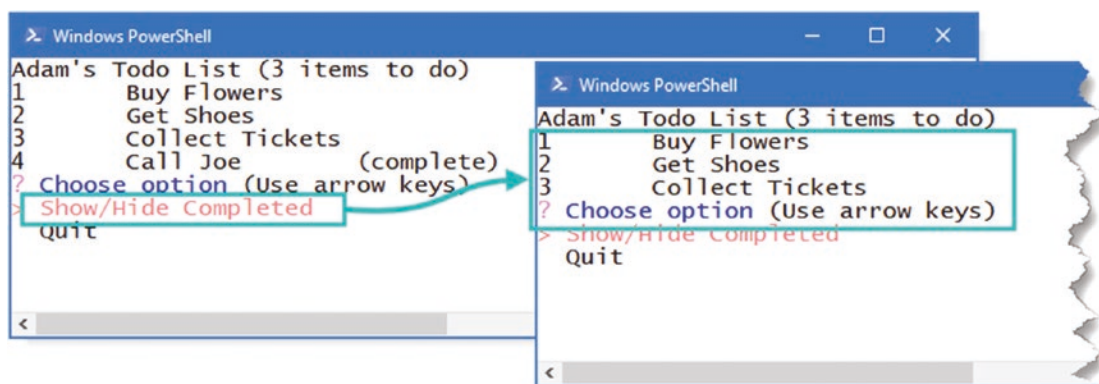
Windows PowerShell

Adam's Todo List (3 items to do)
1 Buy Flowers
2 Get Shoes
3 Collect Tickets
4 Call Joe (complete)
? Choose option (Use arrow keys)
> Show/Hide Completed
Quit

Windows PowerShell

Adam's Todo List (3 items to do)
1 Buy Flowers
2 Get Shoes
3 Collect Tickets
? Choose option (Use arrow keys)
> Show/Hide Completed
Quit